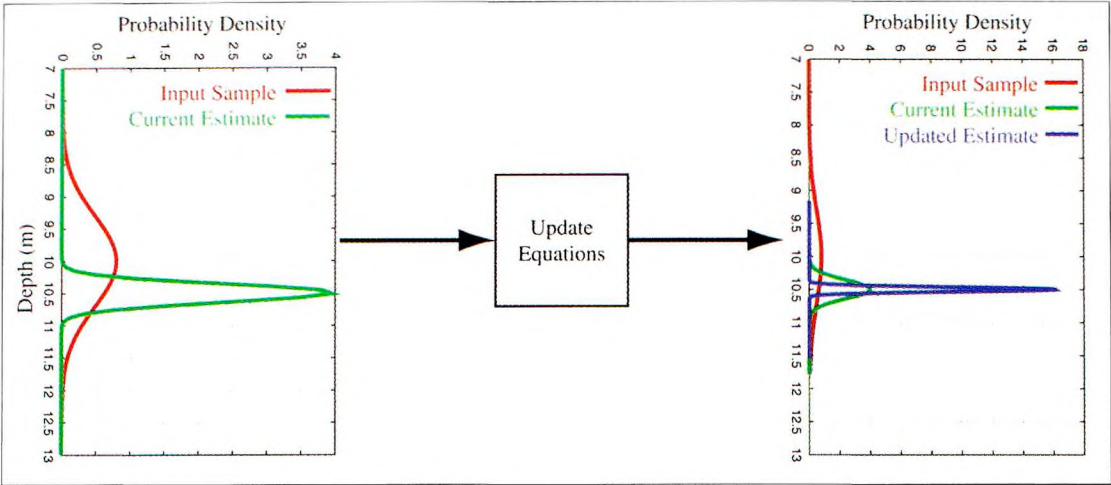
Probability Density

0 0.5 1 1.5 2 2.5 3 3.5 4

Input Sample
Current Estimate

Depth (m)

7 7.5 8 8.5 9 9.5 10 10.5 11 11.5 12 12.5 13

Update Equations

Probability Density

0 2 4 6 8 10 12 14 16 18

Input Sample
Current Estimate
Updated Estimate

7 7.5 8 8.5 9 9.5 10 10.5 11 11.5 12 12.5 13